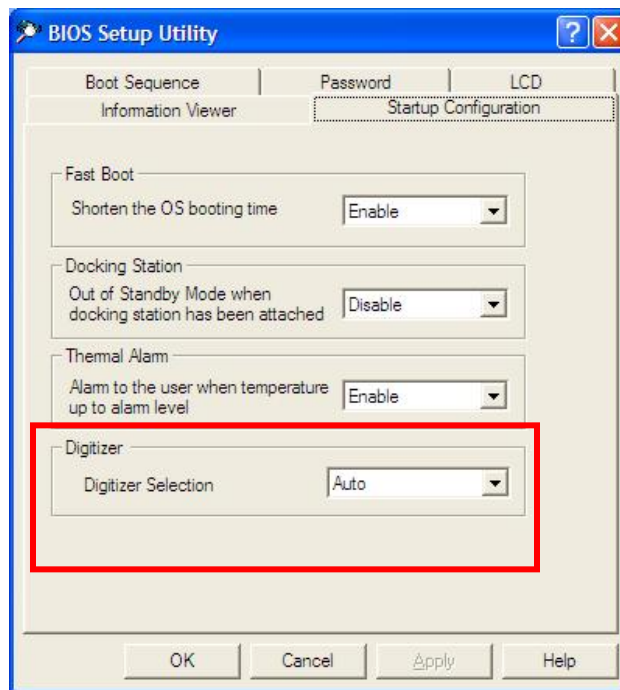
BIOS Setup Utility

Boot Sequence | Password | LCD
Information Viewer | Startup Configuration

Fast Boot
Shorten the OS booting time | Enable

Docking Station
Out of Standby Mode when docking station has been attached | Disable

Thermal Alarm
Alarm to the user when temperature up to alarm level | Enable

Digitizer
Digitizer Selection | Auto

OK | Cancel | Apply | Help